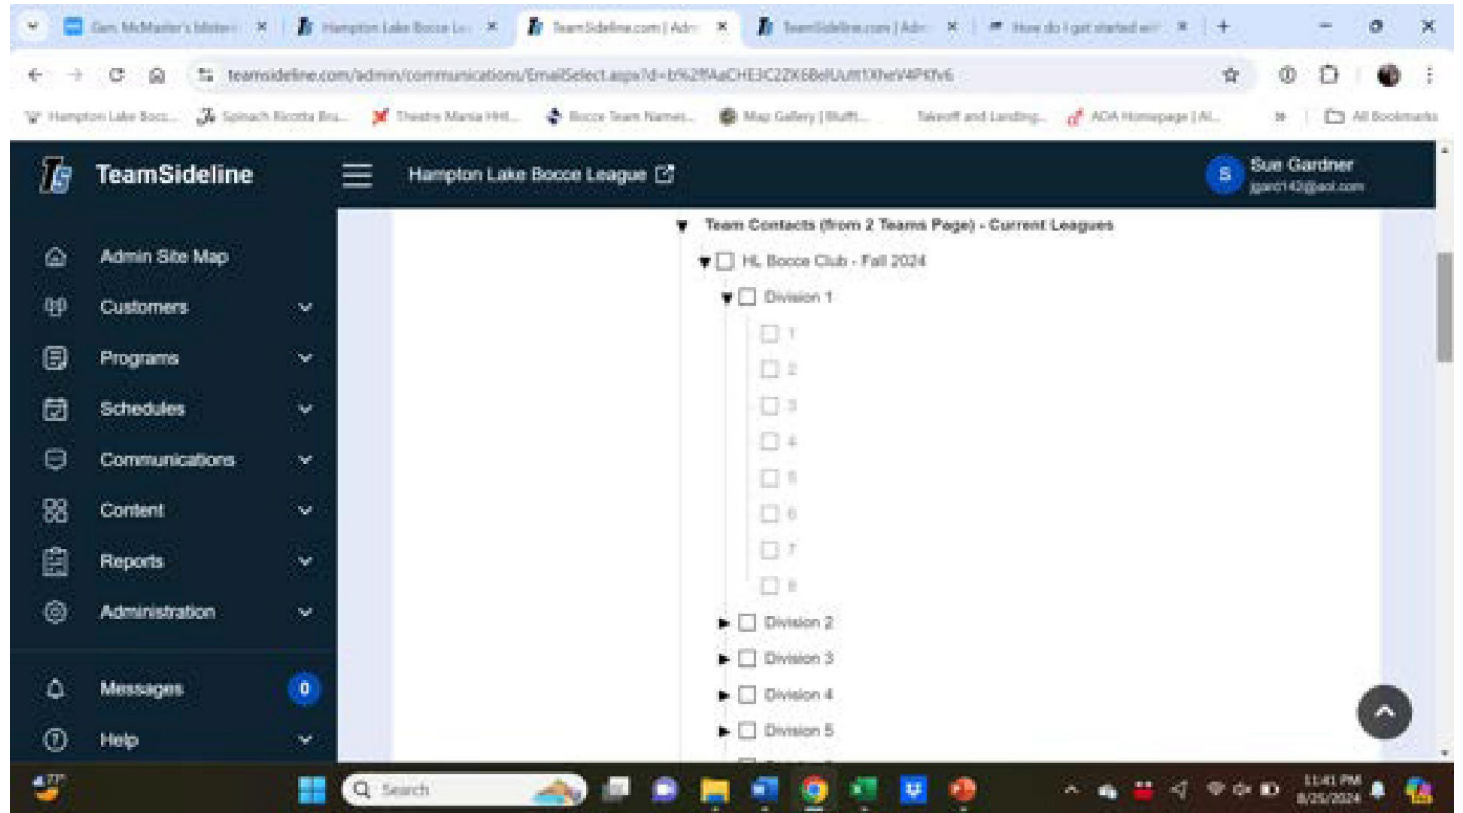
Gen McMaster's Meter | Hampton Lake Bocce L | TeamSideline.com | Adm | TeamSideline.com | Adm | How do I get started wi

teamsideline.com/admin/communications/EmailSelect.aspx?d=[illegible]

Hampton Lake Bocc... | Spinach Ricotta Bra... | Theatre Mania HH... | Bocce Team Names... | Map Gallery | Bluffi... | Takeoff and Landing... | AOA Homepage | Al... | All Bookmarks

TeamSideline

Hampton Lake Bocce League

S Sue Gardner
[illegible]@aol.com

Admin Site Map
Customers
Programs
Schedules
Communications
Content
Reports
Administration
Messages 0
Help

Team Contacts (from 2 Teams Page) - Current Leagues
HL Bocce Club - Fall 2024
Division 1
1
2
3
4
5
6
7
8
Division 2
Division 3
Division 4
Division 5

77°
Search
11:41 PM
8/25/2024